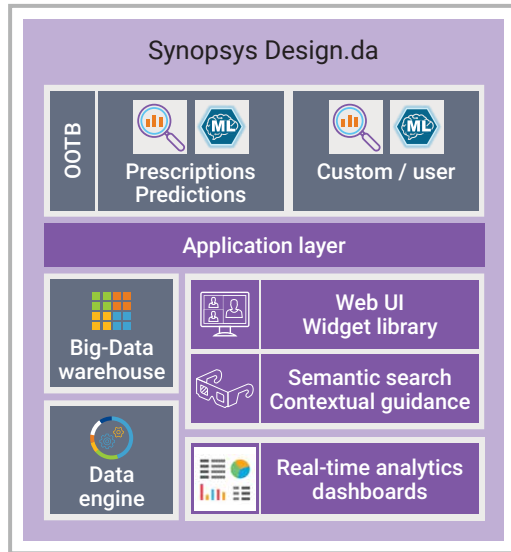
Synopsys Design.da

OOTB

ML

Prescriptions
Predictions

ML

Custom / user

Application layer

Big-Data warehouse

Web UI
Widget library

Semantic search
Contextual guidance

Data engine

Real-time analytics dashboards